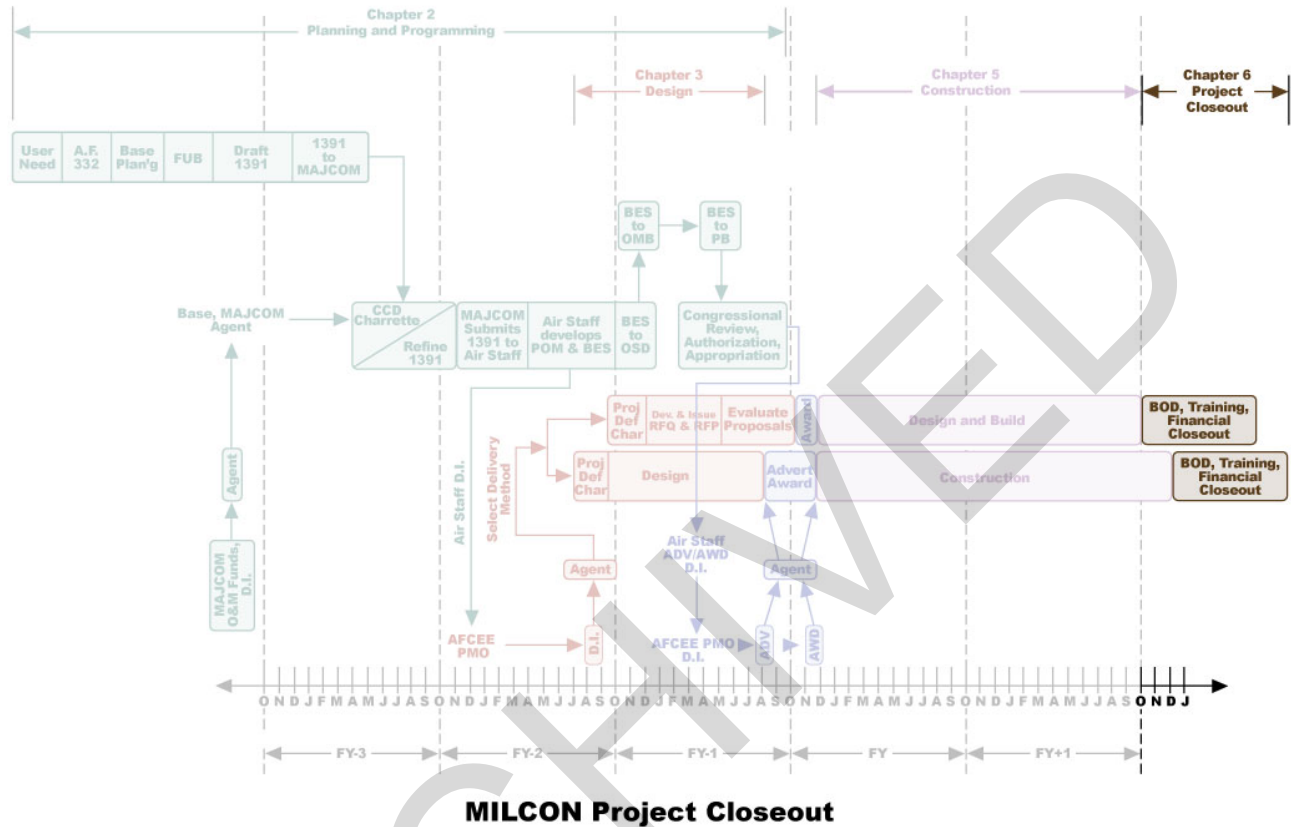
Chapter 2
Planning and Programming

Chapter 3
Design

Chapter 5
Construction

Chapter 6
Project
Closeout

User Need
A.F. 332
Base Plan'g
FUB
Draft 1391
1391 to MAJCOM

BES to OMB
BES to PB

Base, MAJCOM Agent

CCD Charrette
Refine 1391

MAJCOM Submits 1391 to Air Staff
Air Staff develops POM & BES
BES to OSD

Congressional Review, Authorization, Appropriation

Proj Def Char
Dev. & Issue RFQ & RFP
Evaluate Proposals
Award
Design and Build
BOD, Training, Financial Closeout

Select Delivery Method

Proj Def Char
Design
Advert Award
Construction
BOD, Training, Financial Closeout

Agent

Air Staff D.I.

Air Staff ADV/AWD D.I.

Agent

Agent

MAJCOM O&M Funds, D.I.

AFCEE PMO

D.I.

AFCEE PMO D.I.

ADV

AWD

O N D J F M A M J J A S O N D J F M A M J J A S O N D J F M A M J J A S O N D J F M A M J J A S O N D J F M A M J J A S O N D J

FY-3
FY-2
FY-1
FY
FY+1

MILCON Project Closeout

ARCHIVED